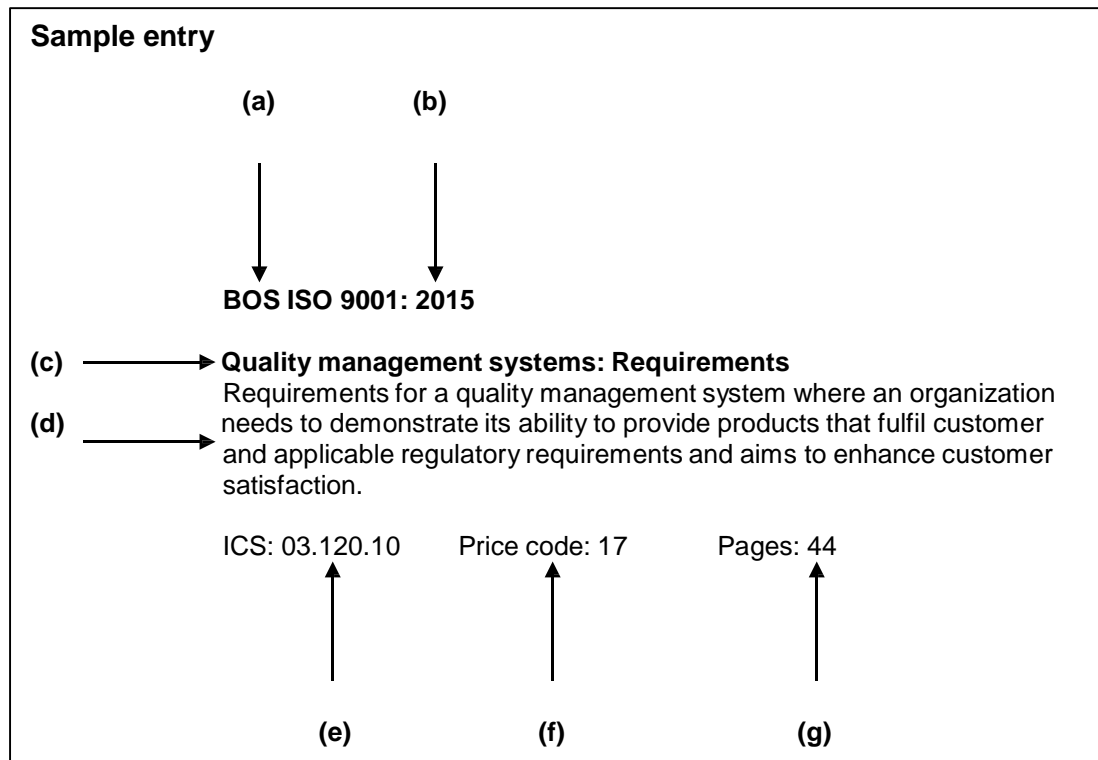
**Sample entry**

**(a)** **(b)**

**BOS ISO 9001: 2015**

**(c)** **Quality management systems: Requirements**

**(d)** Requirements for a quality management system where an organization needs to demonstrate its ability to provide products that fulfil customer and applicable regulatory requirements and aims to enhance customer satisfaction.

ICS: 03.120.10 Price code: 17 Pages: 44

**(e)** **(f)** **(g)**